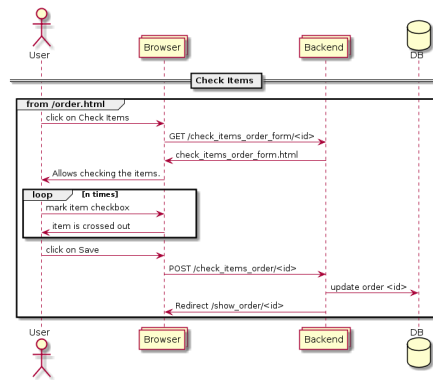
User
Browser
Backend
DB

Check Items

from /order.html

click on Check Items

GET /check_items_order_form/<id>

check_items_order_form.html

Allows checking the items.

loop [n times]

mark item checkbox

item is crossed out

click on Save

POST /check_items_order/<id>

update order <id>

Redirect /show_order/<id>

User
Browser
Backend
DB